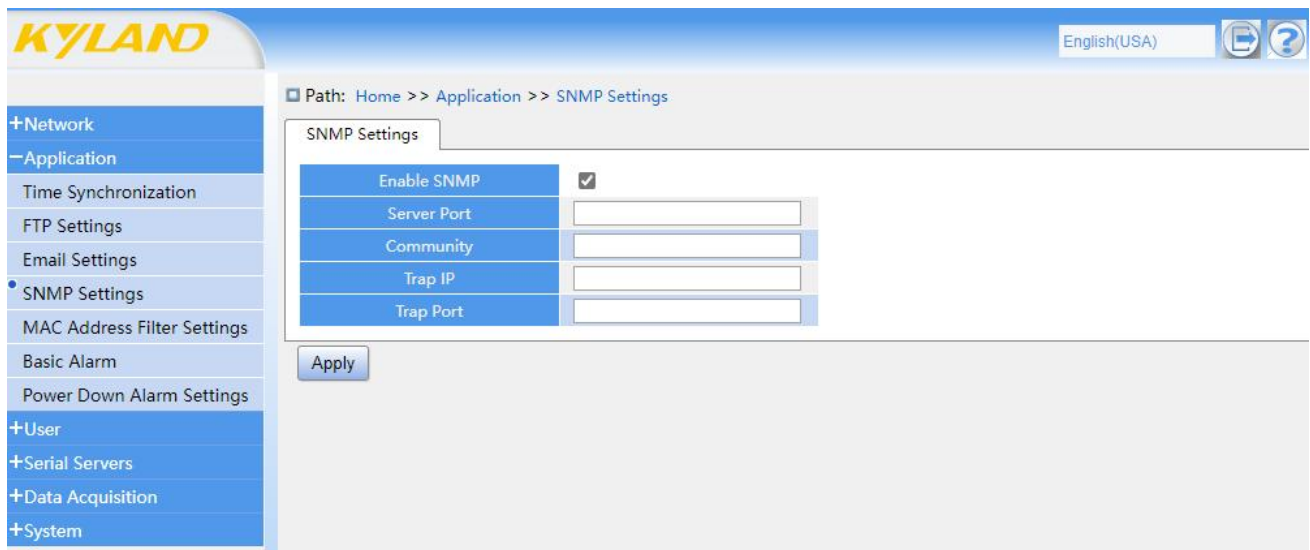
KYLAND

English(USA)

+Network
−Application
Time Synchronization
FTP Settings
Email Settings
SNMP Settings
MAC Address Filter Settings
Basic Alarm
Power Down Alarm Settings
+User
+Serial Servers
+Data Acquisition
+System

Path: Home >> Application >> SNMP Settings

SNMP Settings

| Enable SNMP | ☑ |
|---|---|
| Server Port | |
| Community | |
| Trap IP | |
| Trap Port | |

Apply